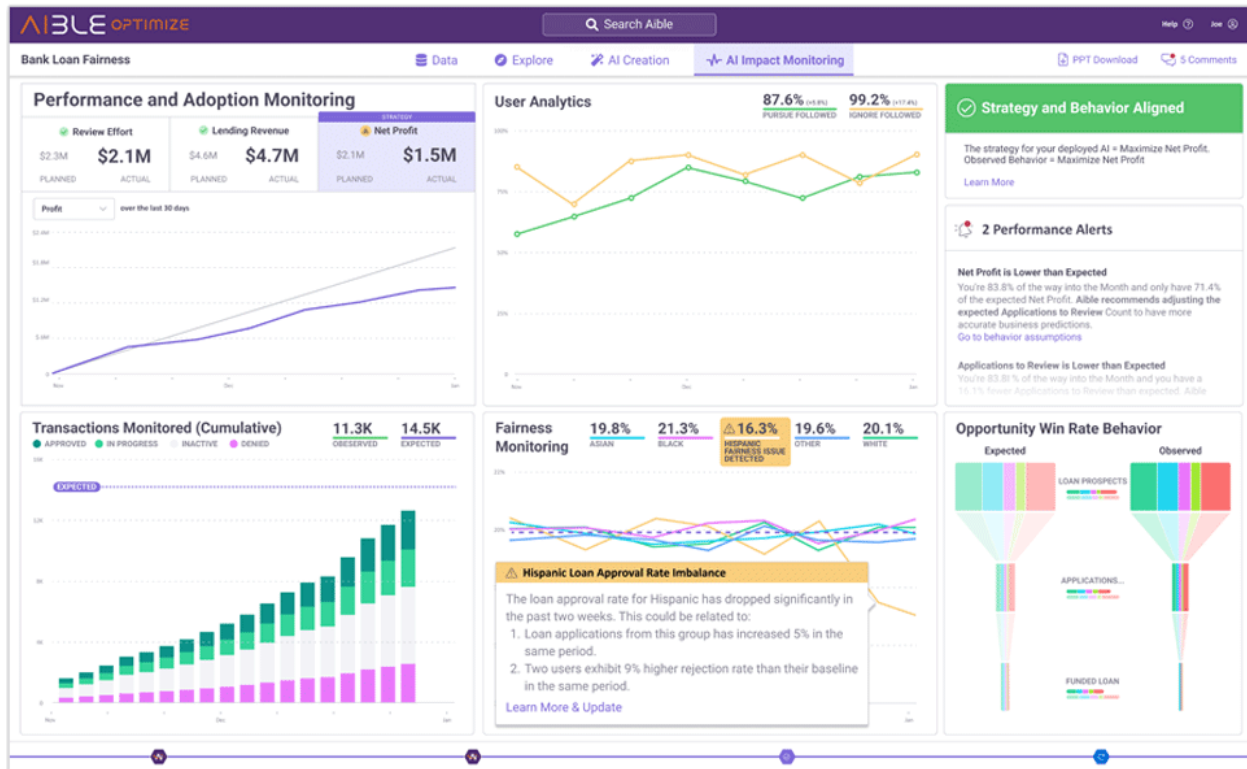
AIBLE OPTIMIZE

Search Aible

Help Joe

Bank Loan Fairness

Data Explore AI Creation AI Impact Monitoring

PPT Download 5 Comments

Performance and Adoption Monitoring

Review Effort
$2.3M $2.1M
PLANNED ACTUAL

Lending Revenue
$4.6M $4.7M
PLANNED ACTUAL

STRATEGY
Net Profit
$2.1M $1.5M
PLANNED ACTUAL

Profit over the last 30 days

User Analytics

87.6% PURSUE FOLLOWED
99.2% IGNORE FOLLOWED

100%
75%
50%
25%

Strategy and Behavior Aligned

The strategy for your deployed AI = Maximize Net Profit. Observed Behavior = Maximize Net Profit

Learn More

2 Performance Alerts

Net Profit is Lower than Expected
You're 83.8% of the way into the Month and only have 71.4% of the expected Net Profit. Aible recommends adjusting the expected Applications to Review Count to have more accurate business predictions.
Go to behavior assumptions

Applications to Review is Lower than Expected
You're 83.8 % of the way into the Month and you have a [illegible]

Transactions Monitored (Cumulative)
APPROVED IN PROGRESS INACTIVE DENIED

11.3K OBSERVED
14.5K EXPECTED

EXPECTED

Fairness Monitoring

19.8% ASIAN
21.3% BLACK
16.3% HISPANIC FAIRNESS ISSUE DETECTED
19.6% OTHER
20.1% WHITE

20%

Hispanic Loan Approval Rate Imbalance

The loan approval rate for Hispanic has dropped significantly in the past two weeks. This could be related to:
1. Loan applications from this group has increased 5% in the same period.
2. Two users exhibit 9% higher rejection rate than their baseline in the same period.

Learn More & Update

Opportunity Win Rate Behavior

Expected Observed

LOAN PROSPECTS
APPLICATIONS...
FUNDED LOAN